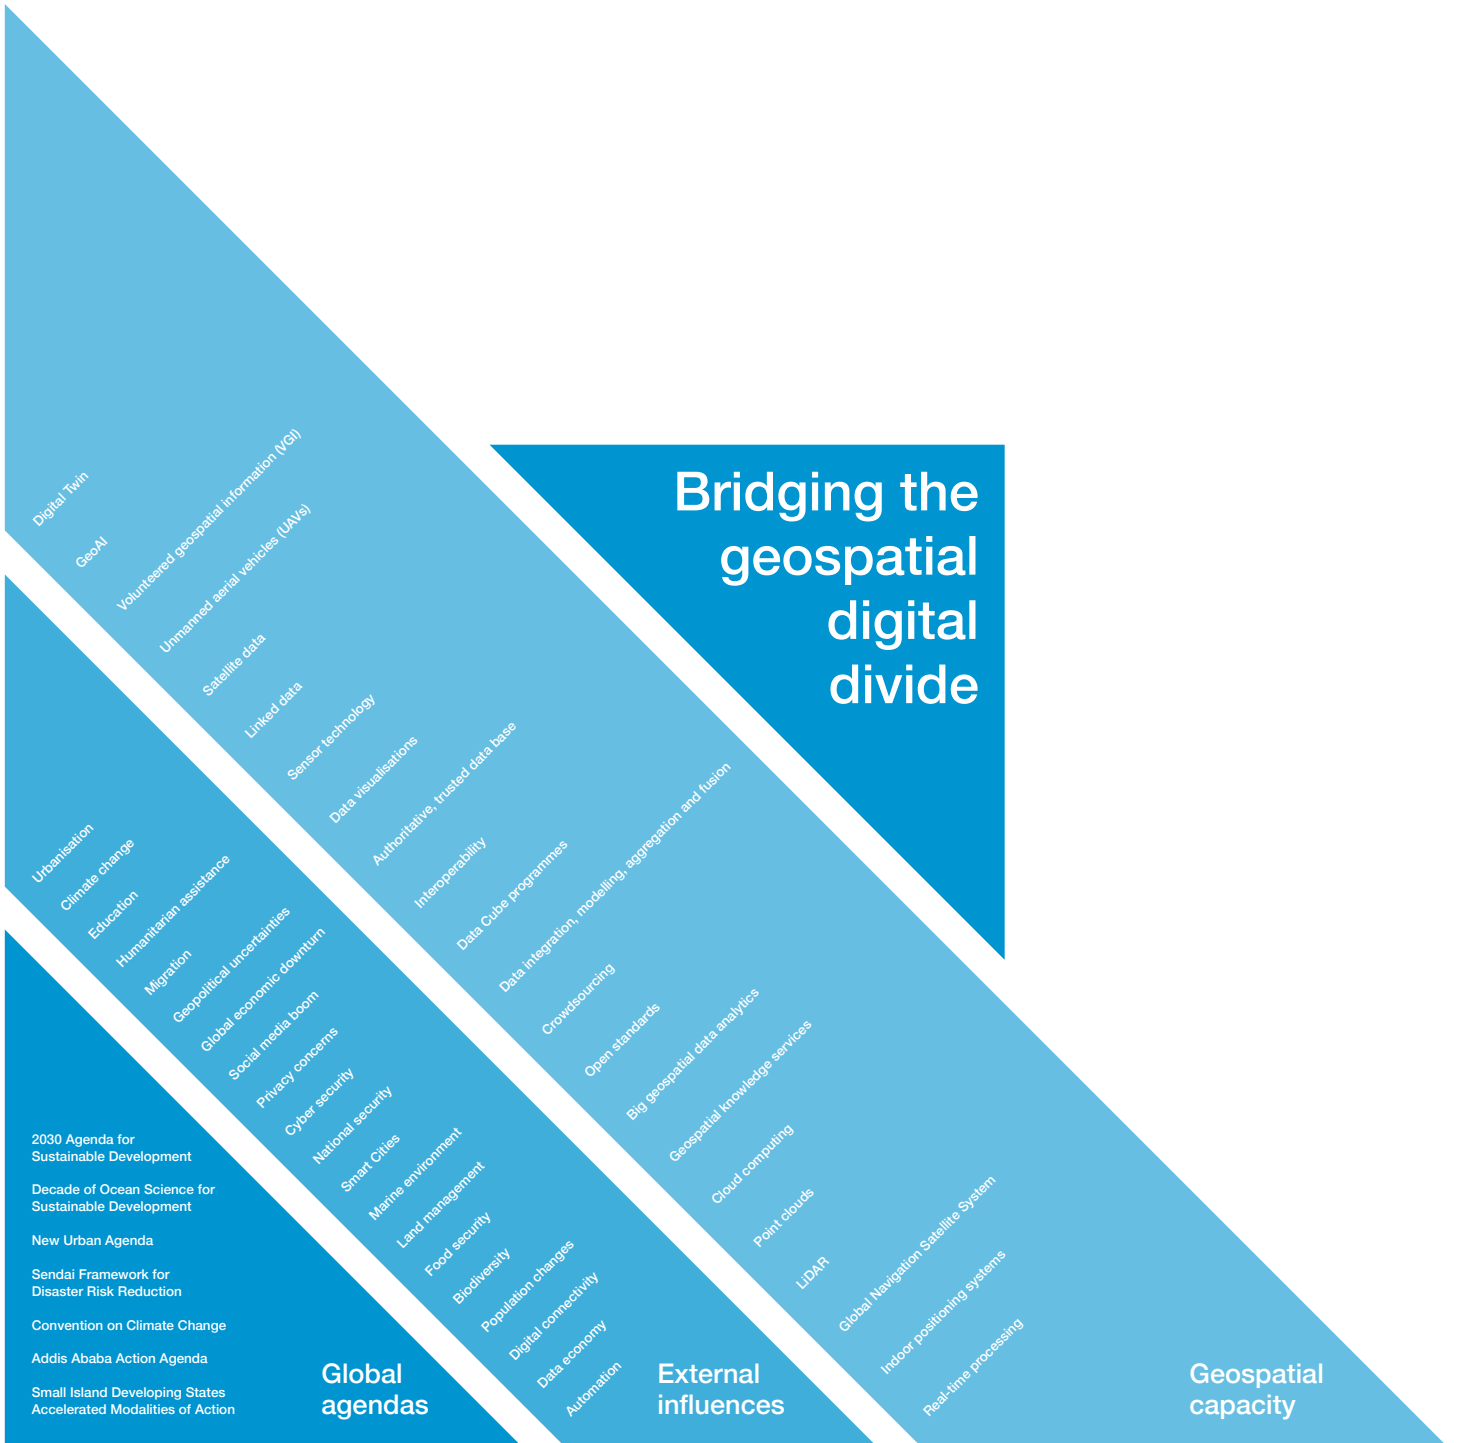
Bridging the geospatial digital divide

Digital Twin
GeoAI
Volunteered geospatial information (VGI)
Unmanned aerial vehicles (UAVs)
Satellite data
Linked data
Sensor technology
Data visualisations
Authoritative, trusted data base
Interoperability
Data Cube programmes
Data integration, modelling, aggregation and fusion
Crowdsourcing
Open standards
Big geospatial data analytics
Geospatial knowledge services
Cloud computing
Point clouds
LiDAR
Global Navigation Satellite System
Indoor positioning systems
Real-time processing

Geospatial capacity

Urbanisation
Climate change
Education
Humanitarian assistance
Migration
Geopolitical uncertainties
Global economic downturn
Social media boom
Privacy concerns
Cyber security
National security
Smart Cities
Marine environment
Land management
Food security
Biodiversity
Population changes
Digital connectivity
Data economy
Automation

External influences

2030 Agenda for Sustainable Development

Decade of Ocean Science for Sustainable Development

New Urban Agenda

Sendai Framework for Disaster Risk Reduction

Convention on Climate Change

Addis Ababa Action Agenda

Small Island Developing States Accelerated Modalities of Action

Global agendas